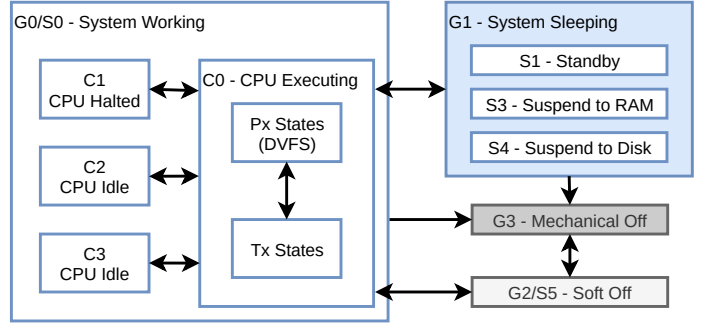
G0/S0 - System Working

C1
CPU Halted

C2
CPU Idle

C3
CPU Idle

C0 - CPU Executing

Px States
(DVFS)

Tx States

G1 - System Sleeping

S1 - Standby

S3 - Suspend to RAM

S4 - Suspend to Disk

G3 - Mechanical Off

G2/S5 - Soft Off